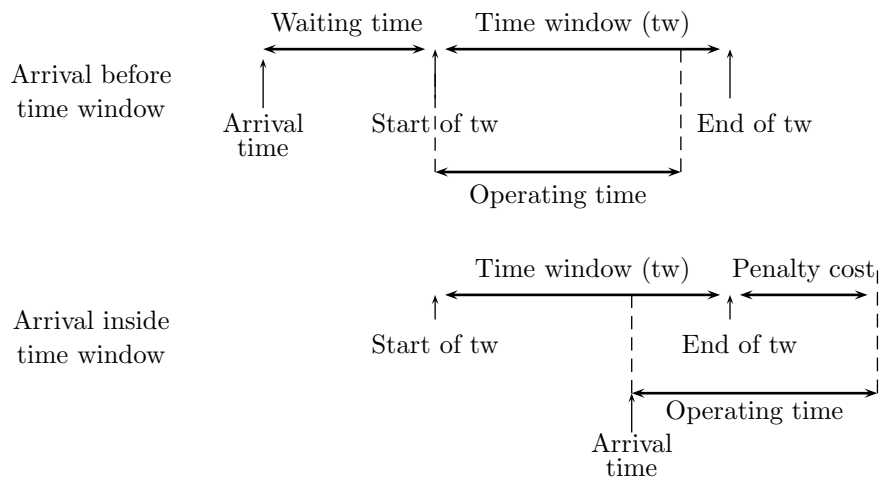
Waiting time

Time window (tw)

Arrival before time window

Arrival time

Start of tw

End of tw

Operating time

Time window (tw)

Penalty cost

Arrival inside time window

Start of tw

End of tw

Operating time

Arrival time